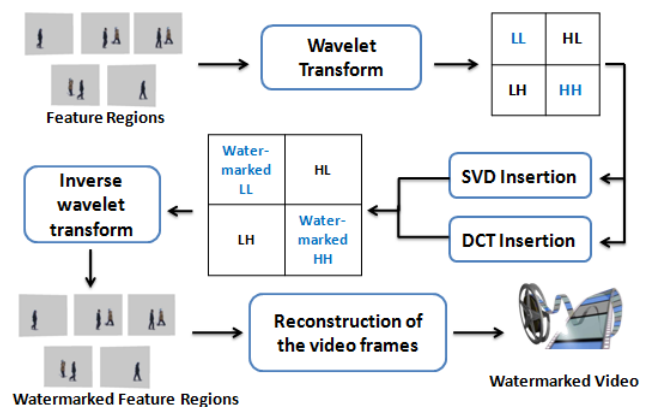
Feature Regions

Wavelet Transform

| LL | HL |
|---|---|
| LH | HH |

SVD Insertion

DCT Insertion

| Watermarked LL | HL |
|---|---|
| LH | Watermarked HH |

Inverse wavelet transform

Watermarked Feature Regions

Reconstruction of the video frames

Watermarked Video